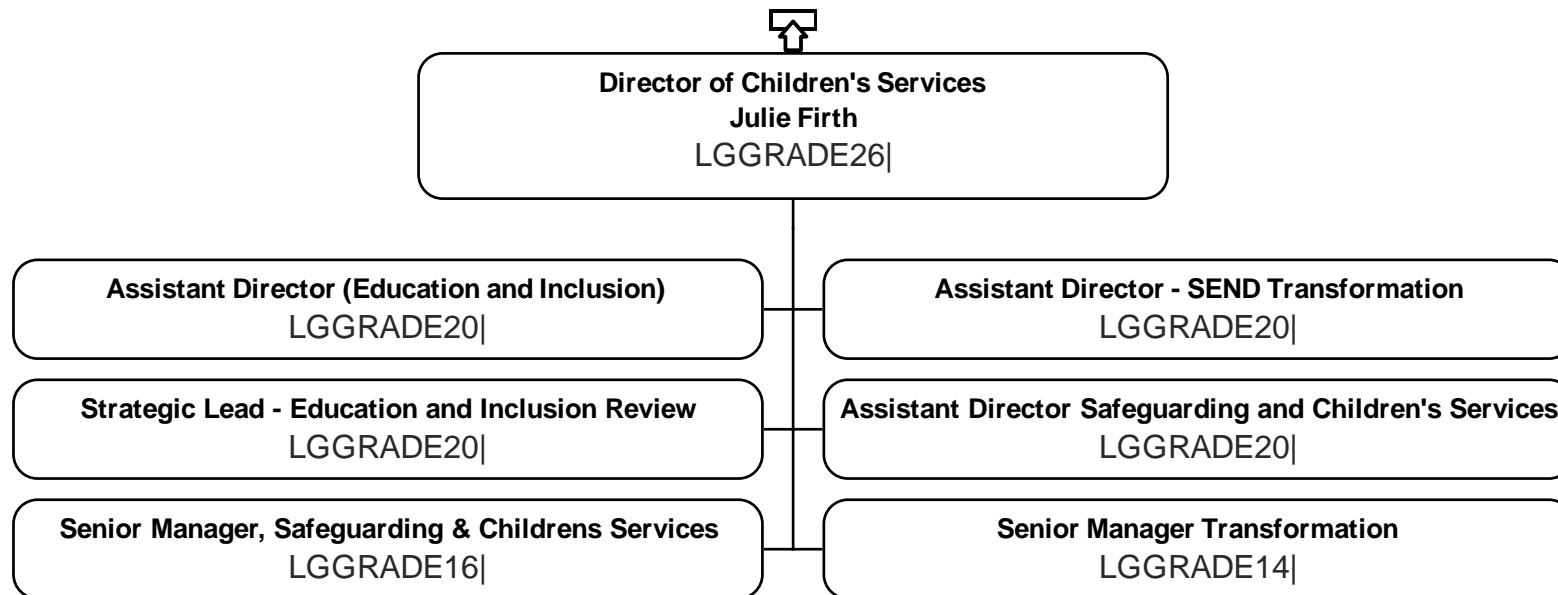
Director of Children's Services
Julie Firth
LGGRADE26|

Assistant Director (Education and Inclusion)
LGGRADE20|

Assistant Director - SEND Transformation
LGGRADE20|

Strategic Lead - Education and Inclusion Review
LGGRADE20|

Assistant Director Safeguarding and Children's Services
LGGRADE20|

Senior Manager, Safeguarding & Childrens Services
LGGRADE16|

Senior Manager Transformation
LGGRADE14|